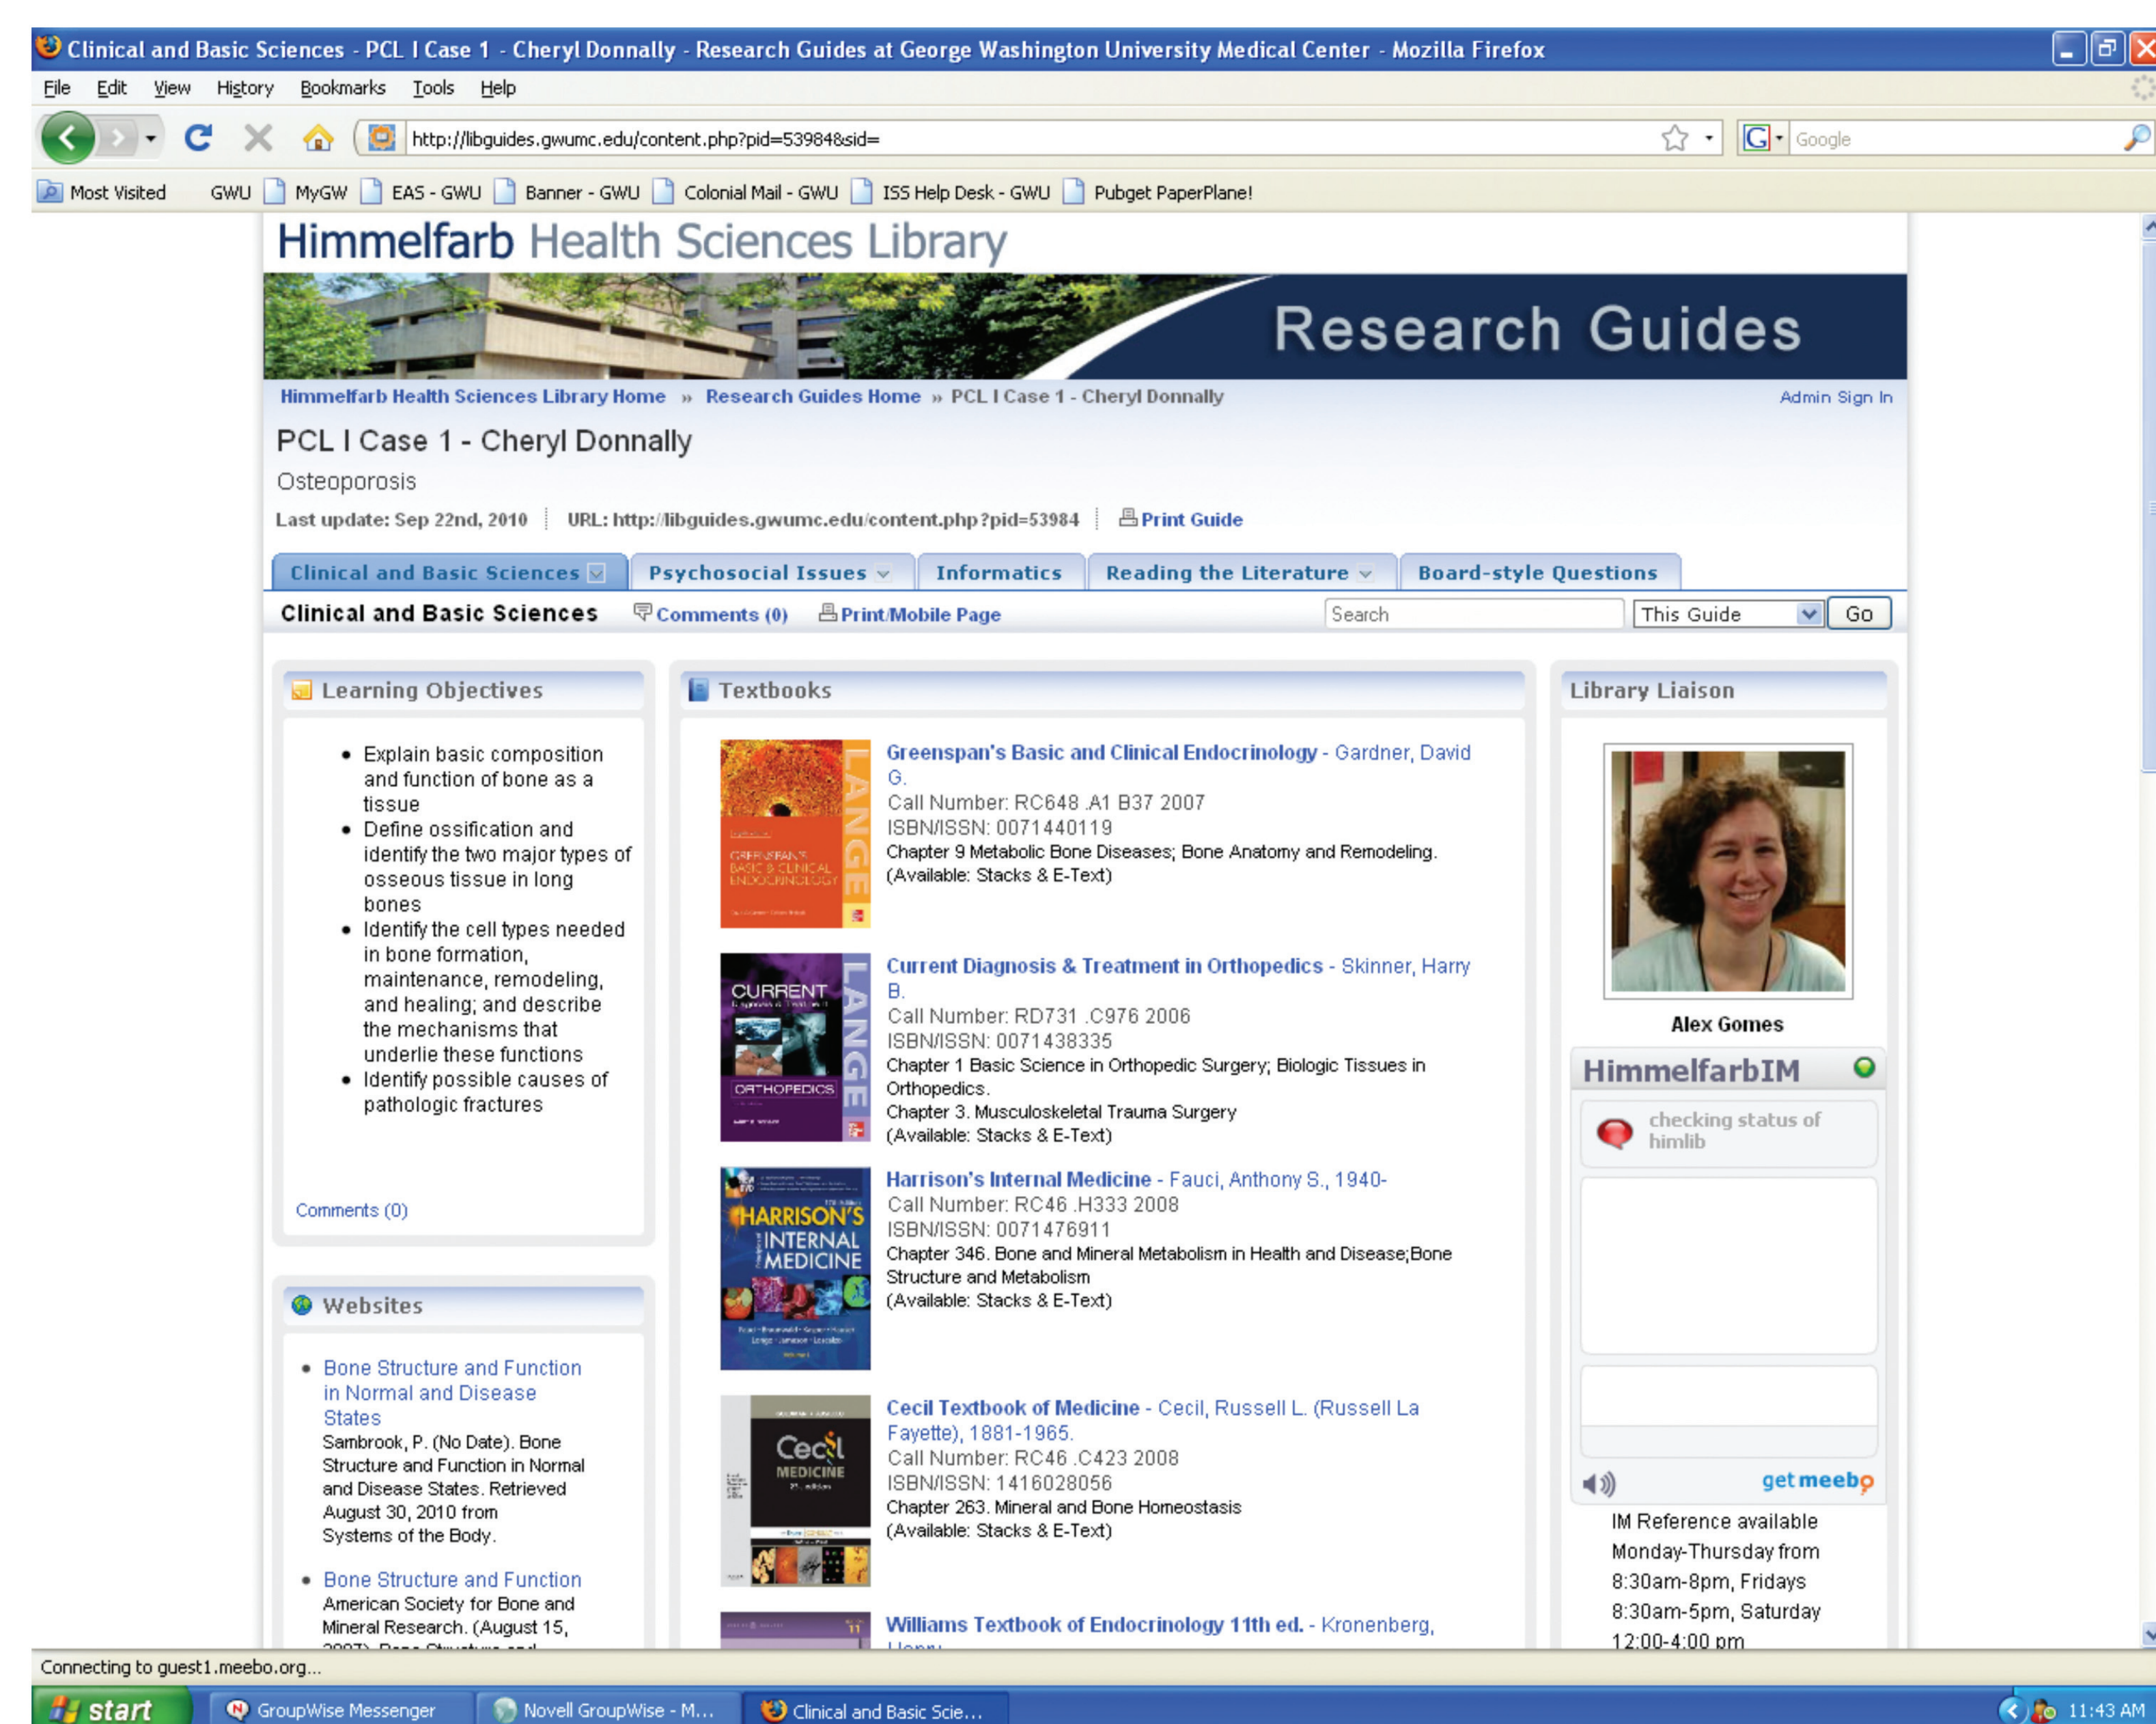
Clinical and Basic Sciences - PCL I Case 1 - Cheryl Donnally - Research Guides at George Washington University Medical Center - Mozilla Firefox

File Edit View History Bookmarks Tools Help

http://libguides.gwumc.edu/content.php?pid=53984&sid=

Google

Most Visited GWU MyGW EAS - GWU Banner - GWU Colonial Mail - GWU ISS Help Desk - GWU Pubget PaperPlane!

Himmelfarb Health Sciences Library

Research Guides

Himmelfarb Health Sciences Library Home » Research Guides Home » PCL I Case 1 - Cheryl Donnally

Admin Sign In

PCL I Case 1 - Cheryl Donnally

Osteoporosis

Last update: Sep 22nd, 2010 | URL: http://libguides.gwumc.edu/content.php?pid=53984 | Print Guide

Clinical and Basic Sciences | Psychosocial Issues | Informatics | Reading the Literature | Board-style Questions

Clinical and Basic Sciences Comments (0) Print/Mobile Page Search This Guide Go

Learning Objectives

- Explain basic composition and function of bone as a tissue
- Define ossification and identify the two major types of osseous tissue in long bones
- Identify the cell types needed in bone formation, maintenance, remodeling, and healing; and describe the mechanisms that underlie these functions
- Identify possible causes of pathologic fractures

Comments (0)

Websites

- Bone Structure and Function in Normal and Disease States
Sambrook, P. (No Date). Bone Structure and Function in Normal and Disease States. Retrieved August 30, 2010 from Systems of the Body.

- Bone Structure and Function
American Society for Bone and Mineral Research. (August 15, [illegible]

Textbooks

Greenspan's Basic and Clinical Endocrinology - Gardner, David G.
Call Number: RC648 .A1 B37 2007
ISBN/ISSN: 0071440119
Chapter 9 Metabolic Bone Diseases; Bone Anatomy and Remodeling.
(Available: Stacks & E-Text)

Current Diagnosis & Treatment in Orthopedics - Skinner, Harry B.
Call Number: RD731 .C976 2006
ISBN/ISSN: 0071438335
Chapter 1 Basic Science in Orthopedic Surgery; Biologic Tissues in Orthopedics.
Chapter 3. Musculoskeletal Trauma Surgery
(Available: Stacks & E-Text)

Harrison's Internal Medicine - Fauci, Anthony S., 1940-
Call Number: RC46 .H333 2008
ISBN/ISSN: 0071476911
Chapter 346. Bone and Mineral Metabolism in Health and Disease;Bone Structure and Metabolism
(Available: Stacks & E-Text)

Cecil Textbook of Medicine - Cecil, Russell L. (Russell La Fayette), 1881-1965.
Call Number: RC46 .C423 2008
ISBN/ISSN: 1416028056
Chapter 263. Mineral and Bone Homeostasis
(Available: Stacks & E-Text)

Williams Textbook of Endocrinology 11th ed. - Kronenberg, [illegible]

Library Liaison

Alex Gomes

HimmelfarbIM

checking status of himlib

get meebo

IM Reference available Monday-Thursday from 8:30am-8pm, Fridays 8:30am-5pm, Saturday 12:00-4:00 pm

Connecting to guest1.meebo.org...

start GroupWise Messenger Novell GroupWise - M... Clinical and Basic Scie... 11:43 AM